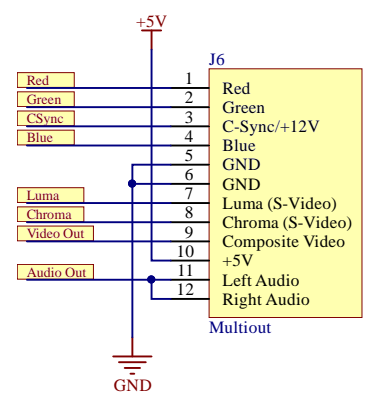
+5V

J6

Red
Green
CSync
Blue
Luma
Chroma
Video Out
Audio Out

1 Red
2 Green
3 C-Sync/+12V
4 Blue
5 GND
6 GND
7 Luma (S-Video)
8 Chroma (S-Video)
9 Composite Video
10 +5V
11 Left Audio
12 Right Audio

Multiout

GND